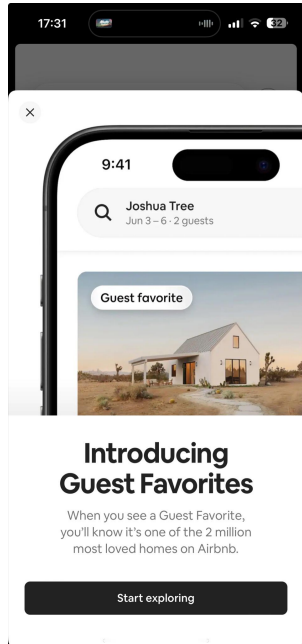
17:31

32

×

9:41

Joshua Tree
Jun 3 – 6 · 2 guests

Guest favorite

Introducing Guest Favorites

When you see a Guest Favorite, you'll know it's one of the 2 million most loved homes on Airbnb.

Start exploring